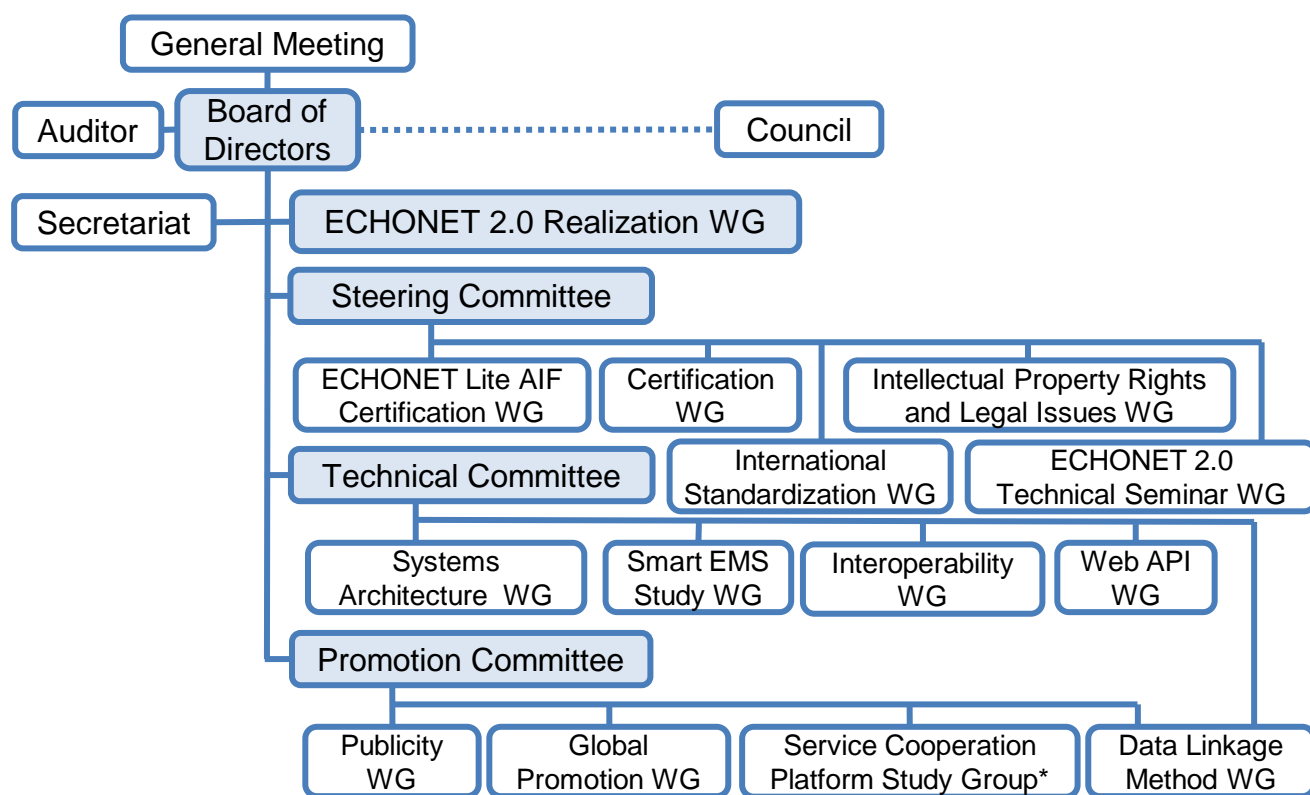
General Meeting

Auditor

Board of Directors

Council

Secretariat

ECHONET 2.0 Realization WG

Steering Committee

ECHONET Lite AIF Certification WG

Certification WG

Intellectual Property Rights and Legal Issues WG

International Standardization WG

ECHONET 2.0 Technical Seminar WG

Technical Committee

Systems Architecture WG

Smart EMS Study WG

Interoperability WG

Web API WG

Promotion Committee

Publicity WG

Global Promotion WG

Service Cooperation Platform Study Group*

Data Linkage Method WG